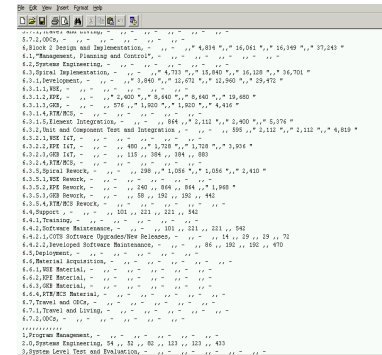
File Edit View Insert Format Help

5.7.1,Travel and Living, ,, - ,, - ,, - ,, -
5.7.2,ODCs, - ,, - ,, - ,, - ,, -
6,Block 2 Design and Implementation, - ,, - ," 4,814 "," 16,061 "," 16,349 "," 37,243 "
6.1,"Management, Planning and Control", - ,, - ,, - ,, - ,, -
6.2,Systems Engineering, - ,, - ,, - ,, - ,, -
6.3,Spiral Implementation, - ,, - ," 4,733 "," 15,840 "," 16,128 "," 36,701 "
6.3.1,Development, - ,, - ," 3,840 "," 12,672 "," 12,960 "," 29,472 "
6.3.1.1,NSE, - ,, - ,, - ,, - ,, -
6.3.1.2,EPE, - ,, - ," 2,400 "," 8,640 "," 8,640 "," 19,680 "
6.3.1.3,GKB, - ,, - ,, 576 ," 1,920 "," 1,920 "," 4,416 "
6.3.1.4,RTM/MCS, - ,, - ,, - ,, - ,, -
6.3.1.5,Element Integration, - ,, - ,, 864 ," 2,112 "," 2,400 "," 5,376 "
6.3.2,Unit and Component Test and Integration , - ,, - ,, 595 ," 2,112 "," 2,112 "," 4,819 "
6.3.2.1,NSE I&T, - ,, - ,, - ,, - ,, -
6.3.2.2,EPE I&T, - ,, - ,, 480 ," 1,728 "," 1,728 "," 3,936 "
6.3.2.3,GKB I&T, - ,, - ,, 115 ,, 384 ,, 384 ,, 883
6.3.2.4,RTM/MCS, - ,, - ,, - ,, - ,, -
6.3.3,Spiral Rework, - ,, - ,, 298 ," 1,056 "," 1,056 "," 2,410 "
6.3.3.1,NSE Rework, - ,, - ,, - ,, - ,, -
6.3.3.2,EPE Rework, - ,, - ,, 240 ,, 864 ,, 864 ," 1,968 "
6.3.3.3,GKB Rework, - ,, - ,, 58 ,, 192 ,, 192 ,, 442
6.3.3.4,RTM/MCS Rework, - ,, - ,, - ,, - ,, -
6.4,Support , - ,, - ,, 101 ,, 221 ,, 221 ,, 542
6.4.1,Training, - ,, - ,, - ,, - ,, -
6.4.2,Software Maintenance, - ,, - ,, 101 ,, 221 ,, 221 ,, 542
6.4.2.1,COTS Software Upgrades/New Releases, - ,, - ,, 14 ,, 29 ,, 29 ,, 72
6.4.2.2,Developed Software Maintenance, - ,, - ,, 86 ,, 192 ,, 192 ,, 470
6.5,Deployment, - ,, - ,, - ,, - ,, -
6.6,Material Acquisition, - ,, - ,, - ,, - ,, -
6.6.1,NSE Material, - ,, - ,, - ,, - ,, -
6.6.2,EPE Material, - ,, - ,, - ,, - ,, -
6.6.3,GKB Material, - ,, - ,, - ,, - ,, -
6.6.4,RTM/MCS Material, - ,, - ,, - ,, - ,, -
6.7,Travel and ODCs, - ,, - ,, - ,, - ,, -
6.7.1,Travel and Living, - ,, - ,, - ,, - ,, -
6.7.2,ODCs, - ,, - ,, - ,, - ,, -
,,,,,,,,,,,
1,Program Management, - ,, - ,, - ,, - ,, -
2.0,Systems Engineering, 54 ,, 52 ,, 82 ,, 123 ,, 123 ,, 433
3,System Level Test and Evaluation, - ,, - ,, - ,, - ,, -